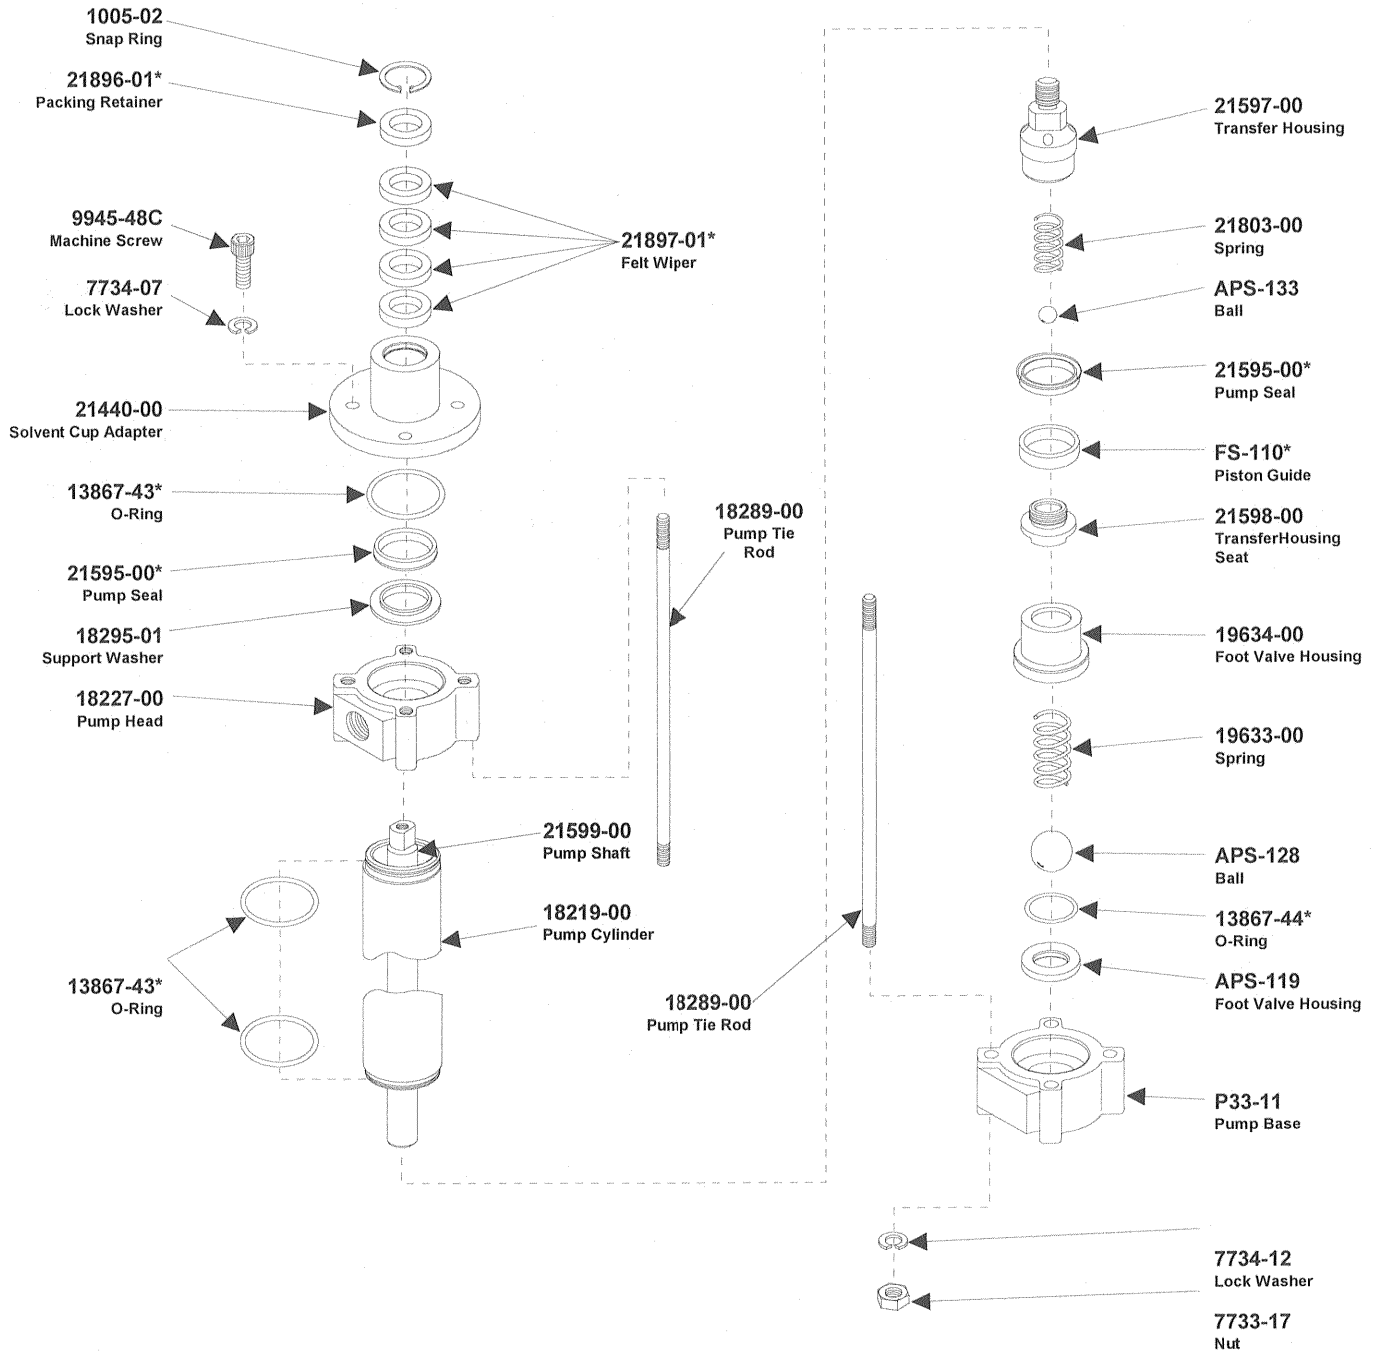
1005-02
Snap Ring

21896-01*
Packing Retainer

9945-48C
Machine Screw

7734-07
Lock Washer

21897-01*
Felt Wiper

21440-00
Solvent Cup Adapter

13867-43*
O-Ring

21595-00*
Pump Seal

18295-01
Support Washer

18227-00
Pump Head

18289-00
Pump Tie Rod

21599-00
Pump Shaft

18219-00
Pump Cylinder

13867-43*
O-Ring

18289-00
Pump Tie Rod

21597-00
Transfer Housing

21803-00
Spring

APS-133
Ball

21595-00*
Pump Seal

FS-110*
Piston Guide

21598-00
TransferHousing Seat

19634-00
Foot Valve Housing

19633-00
Spring

APS-128
Ball

13867-44*
O-Ring

APS-119
Foot Valve Housing

P33-11
Pump Base

7734-12
Lock Washer

7733-17
Nut